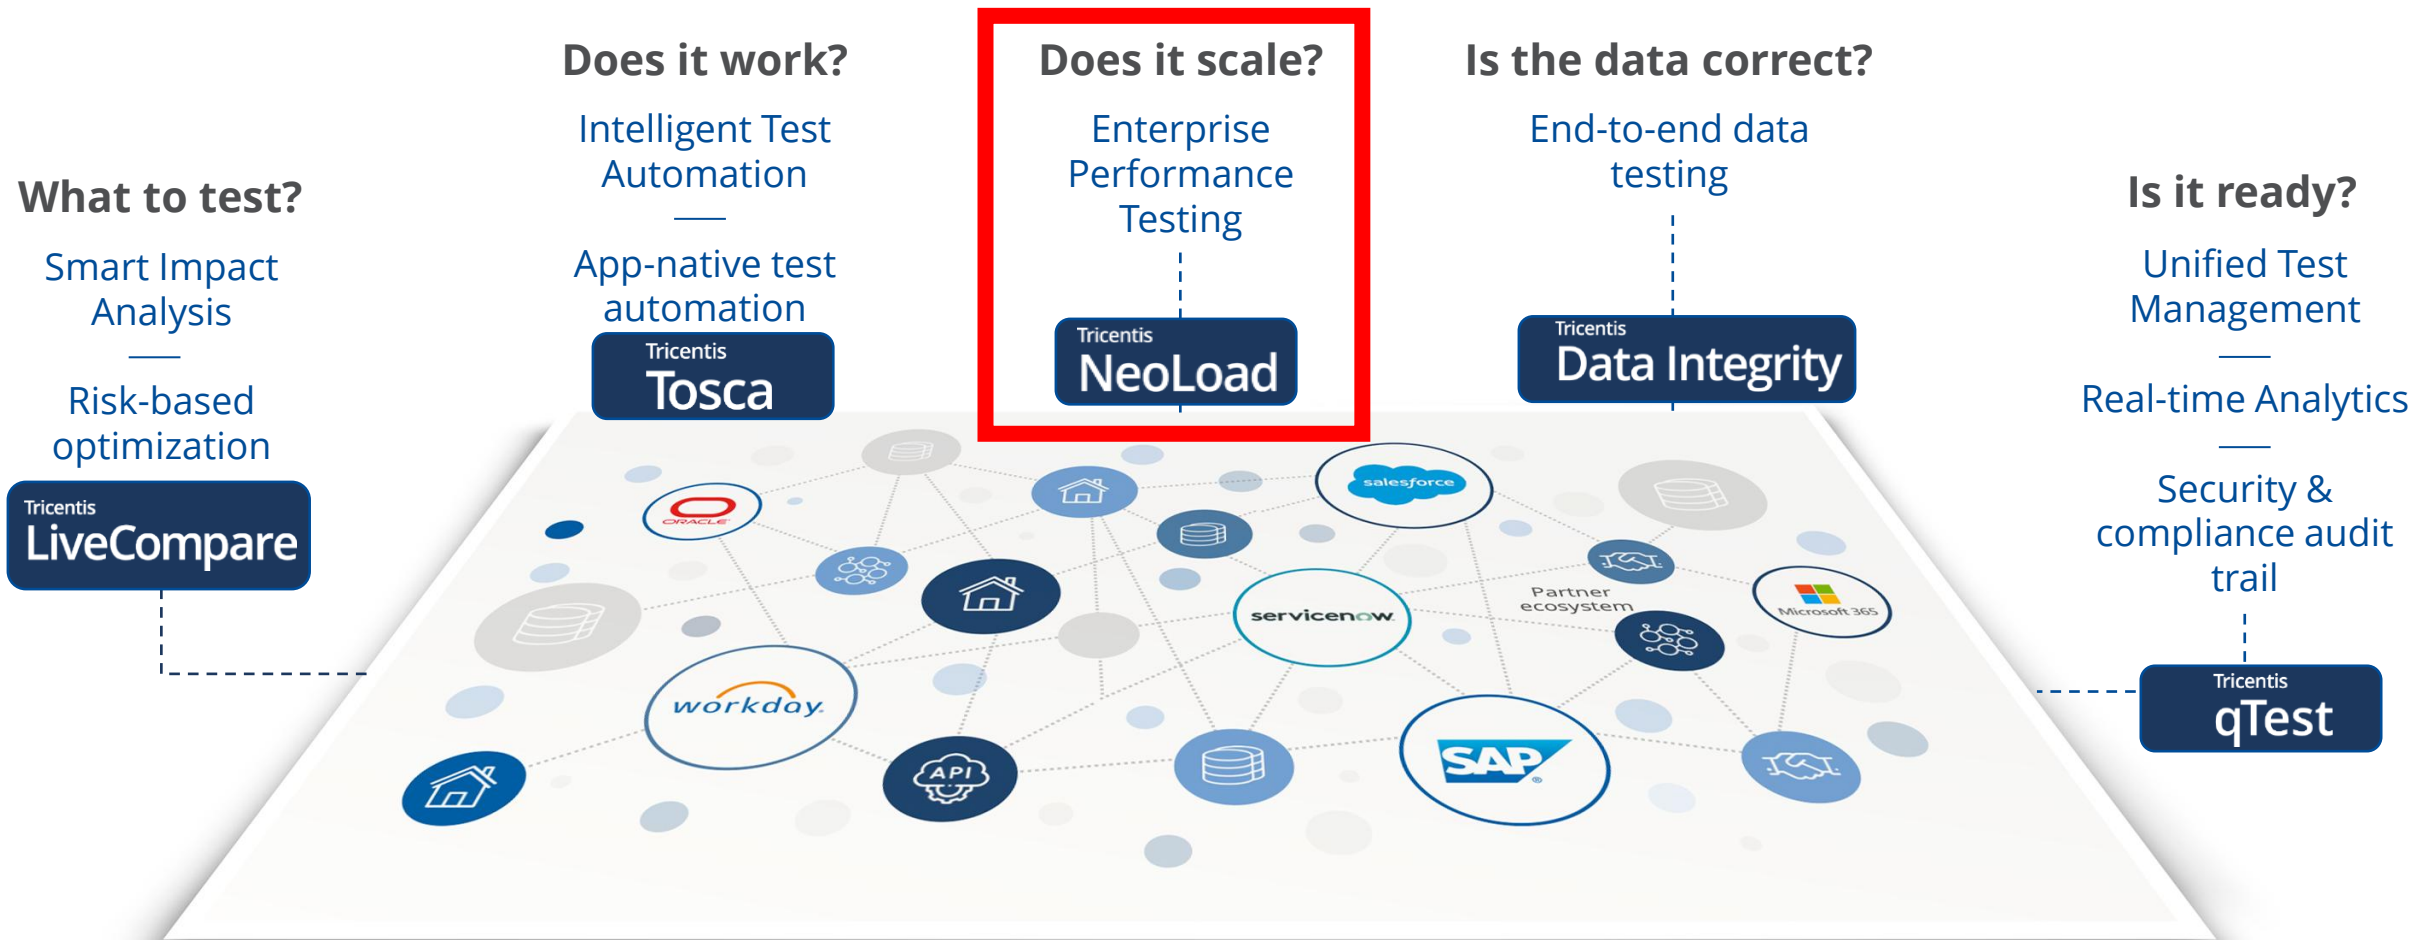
What to test?

Smart Impact Analysis

Risk-based optimization

Tricentis
LiveCompare

Does it work?

Intelligent Test Automation

App-native test automation

Tricentis
Tosca

Does it scale?

Enterprise Performance Testing

Tricentis
NeoLoad

Is the data correct?

End-to-end data testing

Tricentis
Data Integrity

Is it ready?

Unified Test Management

Real-time Analytics

Security & compliance audit trail

Tricentis
qTest

ORACLE

salesforce

servicenow

Partner ecosystem

Microsoft 365

workday

API

SAP